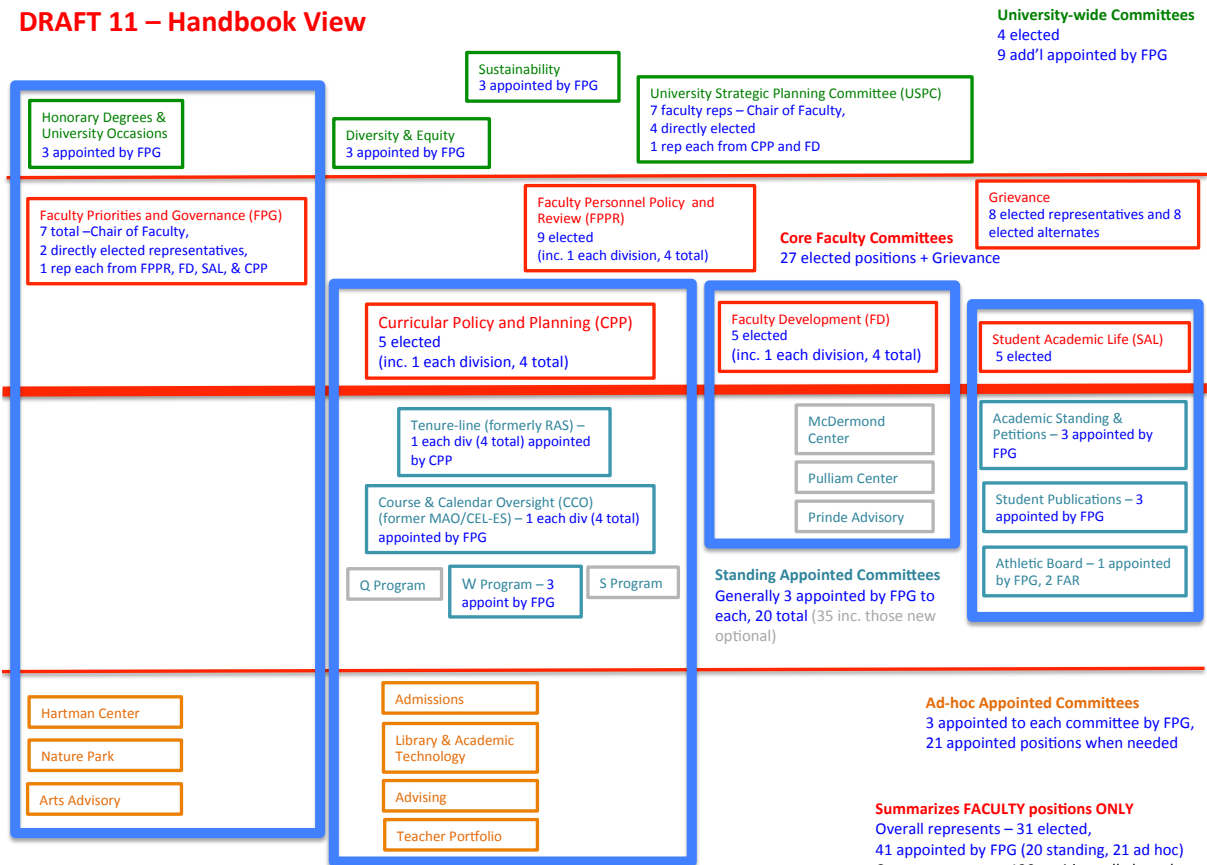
DRAFT 11 – Handbook View

University-wide Committees
4 elected
9 add'l appointed by FPG

Sustainability
3 appointed by FPG

University Strategic Planning Committee (USPC)
7 faculty reps – Chair of Faculty,
4 directly elected
1 rep each from CPP and FD

Honorary Degrees & University Occasions
3 appointed by FPG

Diversity & Equity
3 appointed by FPG

Faculty Priorities and Governance (FPG)
7 total –Chair of Faculty,
2 directly elected representatives,
1 rep each from FPPR, FD, SAL, & CPP

Faculty Personnel Policy and Review (FPPR)
9 elected
(inc. 1 each division, 4 total)

Grievance
8 elected representatives and 8 elected alternates

Core Faculty Committees
27 elected positions + Grievance

Curricular Policy and Planning (CPP)
5 elected
(inc. 1 each division, 4 total)

Faculty Development (FD)
5 elected
(inc. 1 each division, 4 total)

Student Academic Life (SAL)
5 elected

Tenure-line (formerly RAS) – 1 each div (4 total) appointed by CPP

McDermond Center

Academic Standing & Petitions – 3 appointed by FPG

Pulliam Center

Course & Calendar Oversight (CCO) (former MAO/CEL-ES) – 1 each div (4 total) appointed by FPG

Prinde Advisory

Student Publications – 3 appointed by FPG

Q Program

W Program – 3 appoint by FPG

S Program

Standing Appointed Committees
Generally 3 appointed by FPG to each, 20 total (35 inc. those new optional)

Athletic Board – 1 appointed by FPG, 2 FAR

Hartman Center

Admissions

Ad-hoc Appointed Committees
3 appointed to each committee by FPG,
21 appointed positions when needed

Nature Park

Library & Academic Technology

Arts Advisory

Advising

Summarizes FACULTY positions ONLY
Overall represents – 31 elected,
41 appointed by FPG (20 standing, 21 ad hoc)
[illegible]

Teacher Portfolio